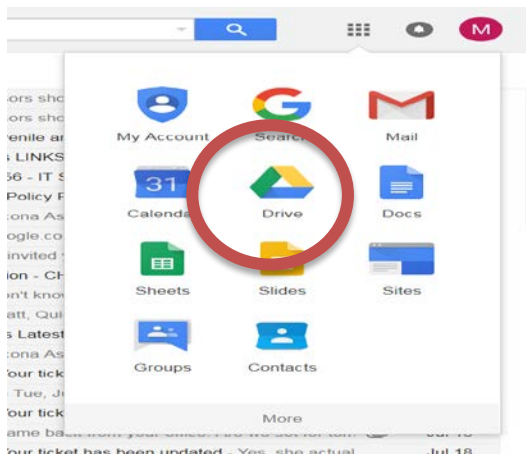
M

My Account
Search
Mail
31
Calendar
Drive
Docs
Sheets
Slides
Sites
Groups
Contacts
More

ors sho
ors sho
venile ar
s LINKS
56 - IT S
Policy F
cona As
ogle.co
invited
ion - CH
n't know
att, Qui
s Latest
cona As
our tick
Tue, Ju
our tick
ame back from your office. Are we set for tom
Jul 18
our ticket has been updated - Yes, she actual
Jul 18